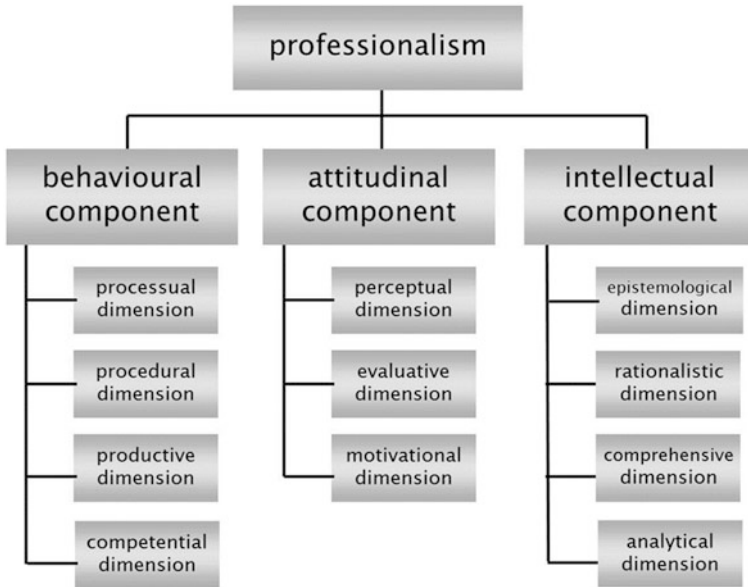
professionalism

behavioural component

processual dimension

procedural dimension

productive dimension

competential dimension

attitudinal component

perceptual dimension

evaluative dimension

motivational dimension

intellectual component

epistemological dimension

rationalistic dimension

comprehensive dimension

analytical dimension